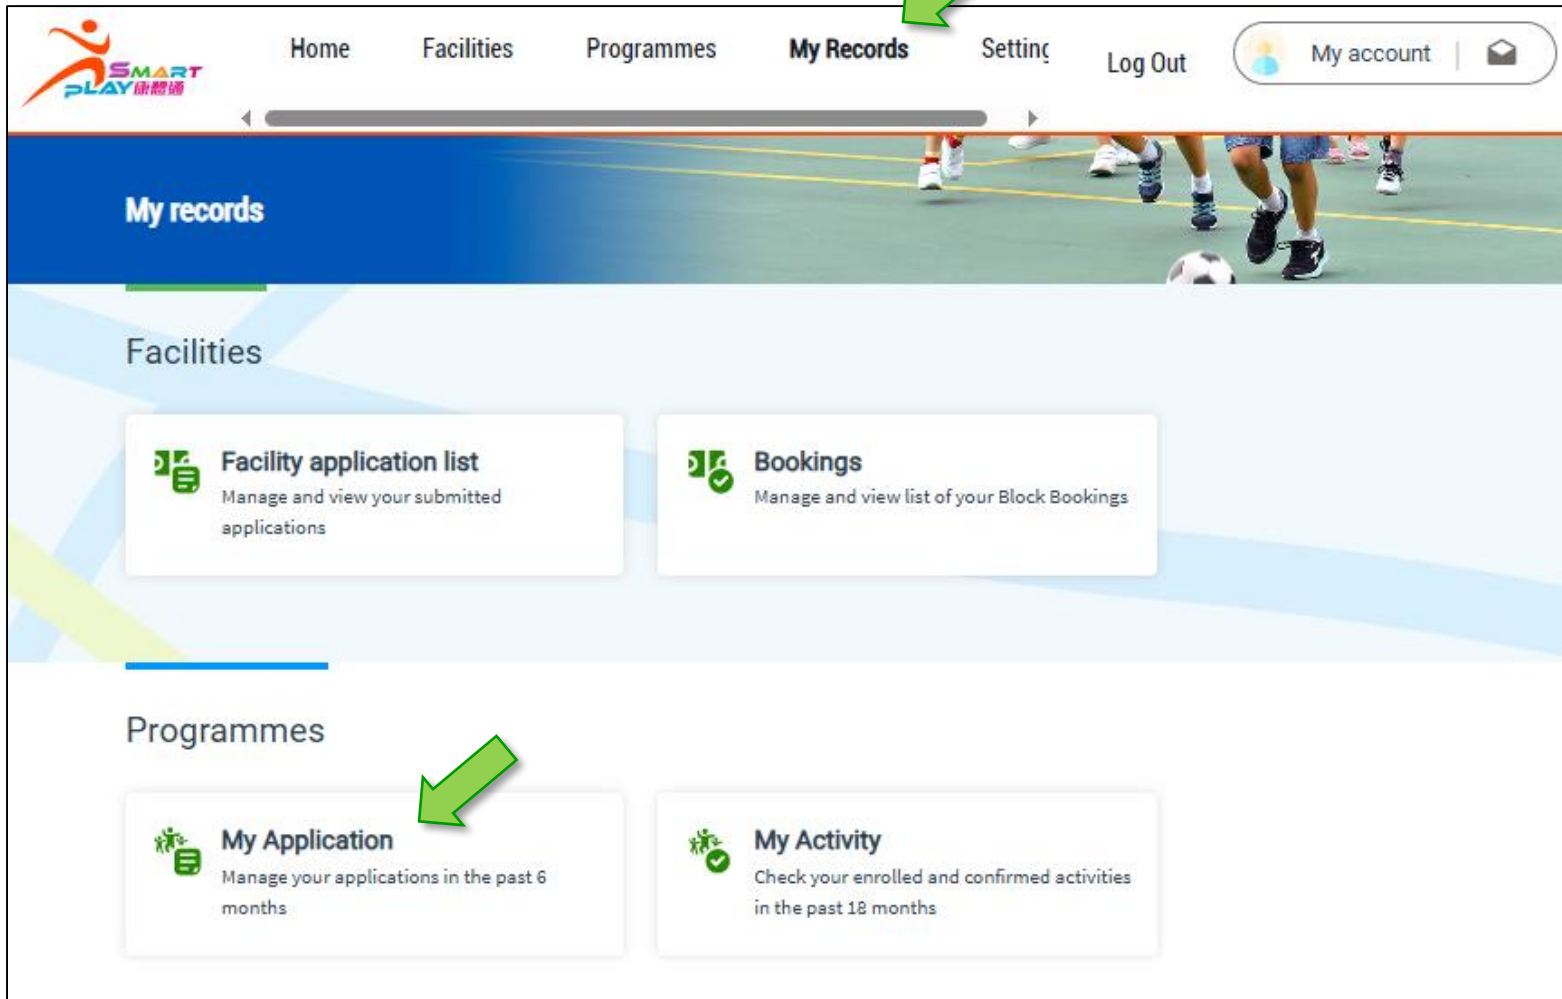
SMART PLAY 康體通

Home Facilities Programmes My Records Settinç Log Out My account

My records

Facilities

Facility application list
Manage and view your submitted applications

Bookings
Manage and view list of your Block Bookings

Programmes

My Application
Manage your applications in the past 6 months

My Activity
Check your enrolled and confirmed activities in the past 18 months